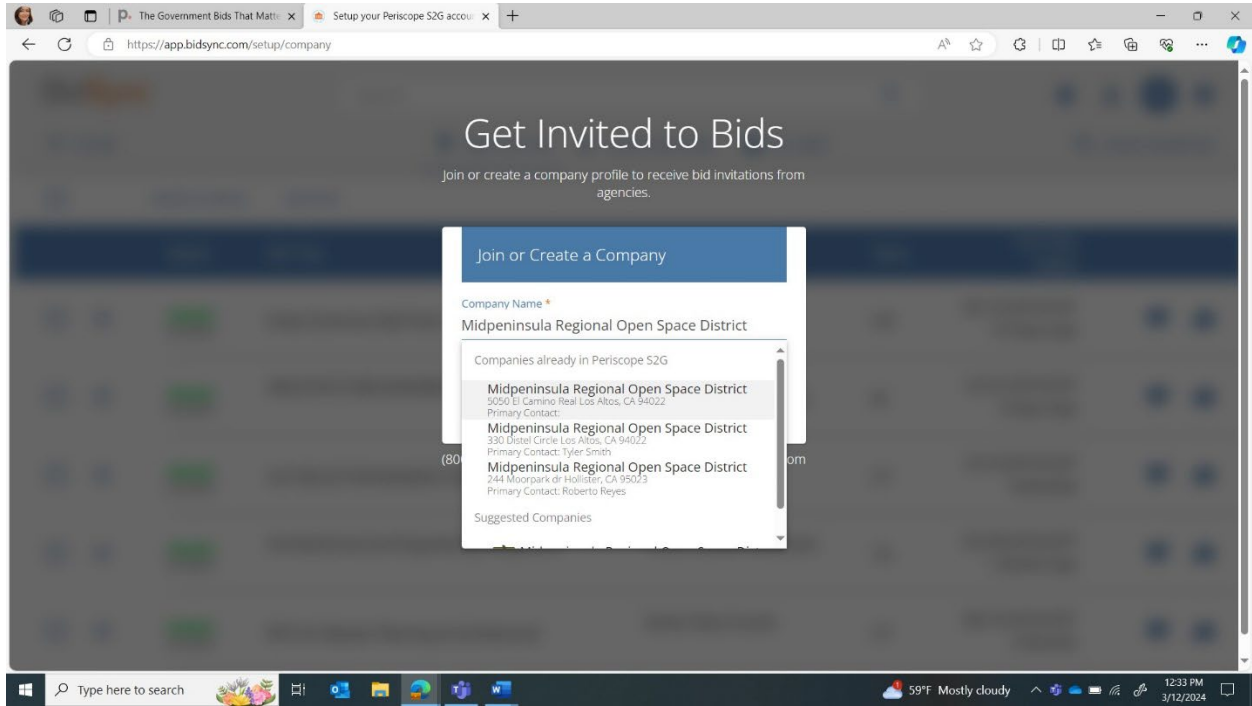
The Government Bids That Matte
Setup your Periscope S2G accou
https://app.bidsync.com/setup/company

Get Invited to Bids
Join or create a company profile to receive bid invitations from agencies.

Join or Create a Company

Company Name *
Midpeninsula Regional Open Space District

Companies already in Periscope S2G

Midpeninsula Regional Open Space District
5050 El Camino Real Los Altos, CA 94022
Primary Contact:

Midpeninsula Regional Open Space District
330 Distel Circle Los Altos, CA 94022
Primary Contact: Tyler Smith

Midpeninsula Regional Open Space District
244 Moorpark dr Hollister, CA 95023
Primary Contact: Roberto Reyes

Suggested Companies

(80 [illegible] om

Type here to search
59°F Mostly cloudy
12:33 PM
3/12/2024